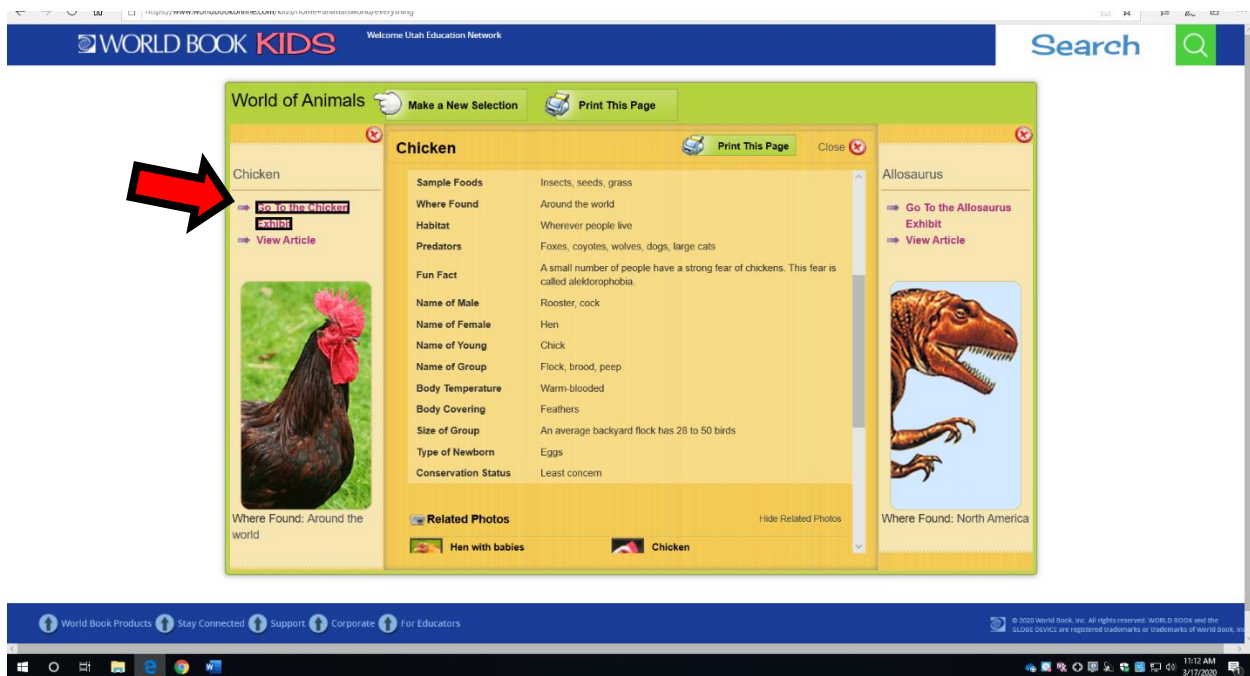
https://www.worldbookonline.com/kids/home#animalsworld/everything

WORLD BOOK KIDS

Welcome Utah Education Network

Search

World of Animals

Make a New Selection

Print This Page

Chicken

Go To the Chicken Exhibit

View Article

Where Found: Around the world

Chicken

Print This Page

Close

| | |
|---|---|
| Sample Foods | Insects, seeds, grass |
| Where Found | Around the world |
| Habitat | Wherever people live |
| Predators | Foxes, coyotes, wolves, dogs, large cats |
| Fun Fact | A small number of people have a strong fear of chickens. This fear is called alektorophobia. |
| Name of Male | Rooster, cock |
| Name of Female | Hen |
| Name of Young | Chick |
| Name of Group | Flock, brood, peep |
| Body Temperature | Warm-blooded |
| Body Covering | Feathers |
| Size of Group | An average backyard flock has 28 to 50 birds |
| Type of Newborn | Eggs |
| Conservation Status | Least concern |

Related Photos

Hide Related Photos

Hen with babies

Chicken

Allosaurus

Go To the Allosaurus Exhibit

View Article

Where Found: North America

World Book Products

Stay Connected

Support

Corporate

For Educators

© 2020 World Book, Inc. All rights reserved. WORLD BOOK and the GLOBE DEVICE are registered trademarks or trademarks of World Book, Inc.

11:12 AM
3/17/2020